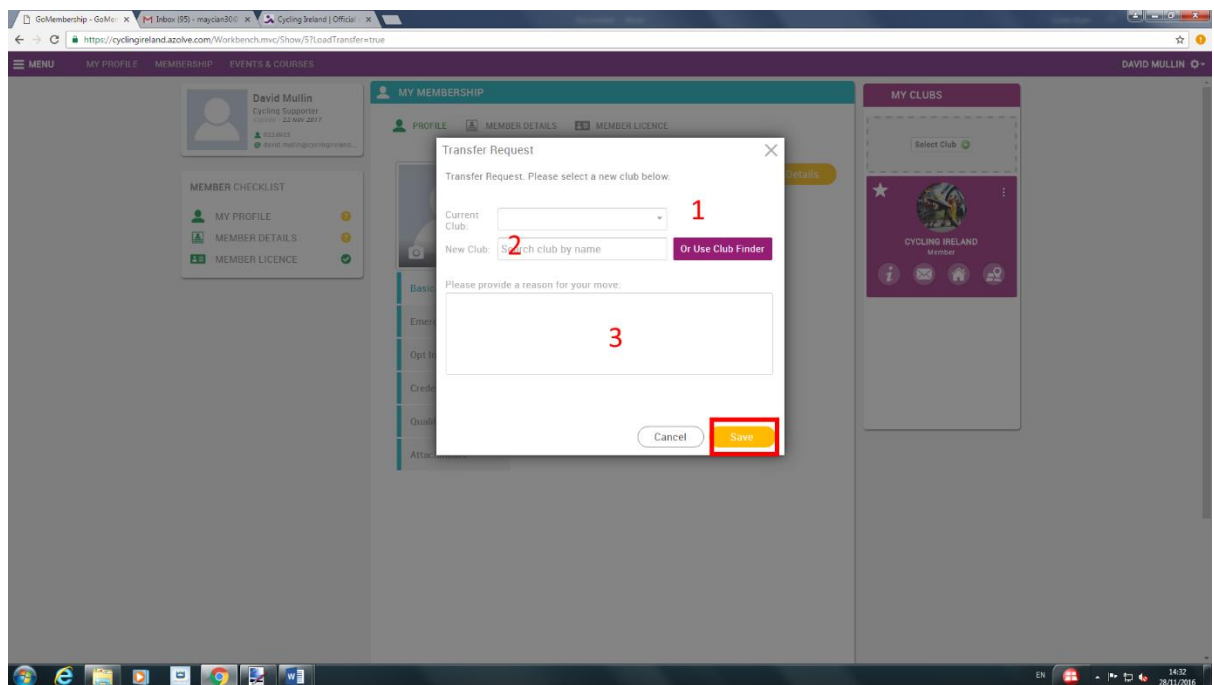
GoMembership - GoMe
Inbox (95) - maycian30
Cycling Ireland | Official

https://cyclingireland.azolve.com/Workbench.mvc/Show/5?LoadTransfer=true

MENU MY PROFILE MEMBERSHIP EVENTS & COURSES DAVID MULLIN

David Mullin
Cycling Supporter
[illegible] 22 NOV 2017
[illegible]
david.mullin@cyclingireland...

MEMBER CHECKLIST
MY PROFILE
MEMBER DETAILS
MEMBER LICENCE

MY MEMBERSHIP
PROFILE MEMBER DETAILS MEMBER LICENCE

Basic
Emer
Opt I
Crede
Quali
Attac

Details

MY CLUBS
Select Club
CYCLING IRELAND
Member

Transfer Request
Transfer Request. Please select a new club below:
Current Club:
1
New Club: Search club by name
2
Or Use Club Finder
Please provide a reason for your move:
3
Cancel
Save

EN 14:32 28/11/2016